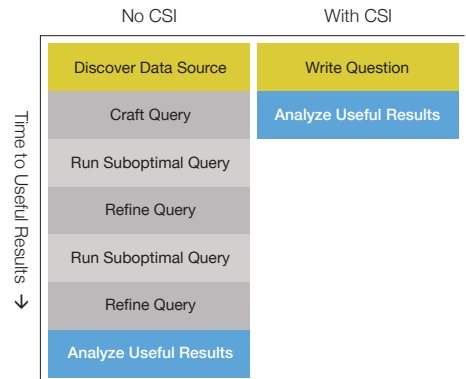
No CSI

With CSI

Time to Useful Results →

Discover Data Source

Craft Query

Run Suboptimal Query

Refine Query

Run Suboptimal Query

Refine Query

Analyze Useful Results

Write Question

Analyze Useful Results